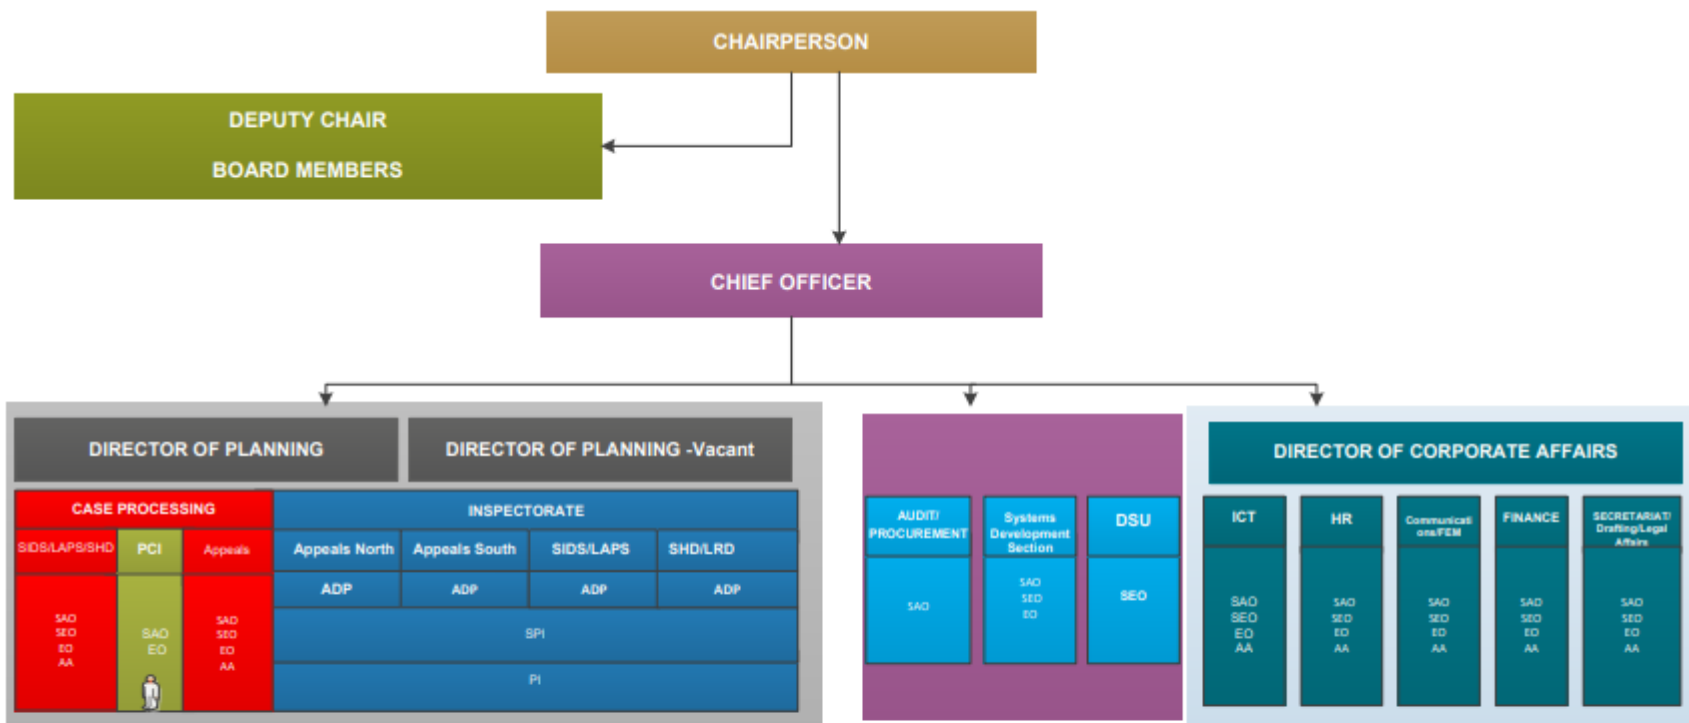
CHAIRPERSON

DEPUTY CHAIR

BOARD MEMBERS

CHIEF OFFICER

DIRECTOR OF PLANNING

DIRECTOR OF PLANNING -Vacant

CASE PROCESSING

SIDS/LAPS/SHD

PCI

Appeals

SAO
SEO
EO
AA

SAO
EO

SAO
SEO
EO
AA

INSPECTORATE

Appeals North

Appeals South

SIDS/LAPS

SHD/LRD

ADP

ADP

ADP

ADP

SPI

PI

AUDIT/ PROCUREMENT

SAO

Systems Development Section

SAO
SEO
EO

DSU

SEO

DIRECTOR OF CORPORATE AFFAIRS

ICT

SAO
SEO
EO
AA

HR

SAO
SEO
EO
AA

Communications/FEM

SAO
SEO
EO
AA

FINANCE

SAO
SEO
EO
AA

SECRETARIAT/ Drafting/Legal Affairs

SAO
SEO
EO
AA